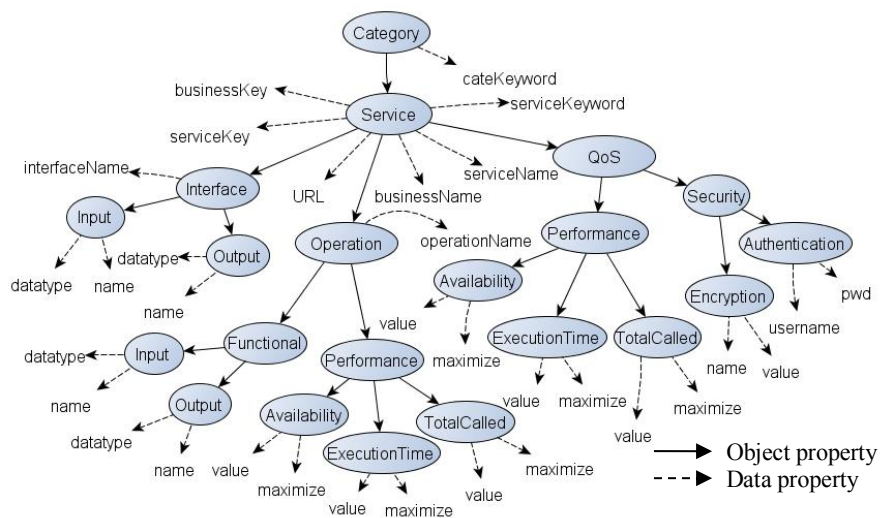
Category
cateKeyword
businessKey
Service
serviceKeyword
serviceKey
interfaceName
Interface
URL
businessName
serviceName
QoS
Security
Input
Output
datatype
Operation
operationName
Performance
Authentication
datatype
name
name
Availability
pwd
Encryption
value
username
maximize
ExecutionTime
TotalCalled
name
value
datatype
Input
Functional
Performance
name
Output
value
maximize
maximize
datatype
Availability
TotalCalled
name
value
value
maximize
ExecutionTime
maximize
value
maximize
value
Object property
Data property